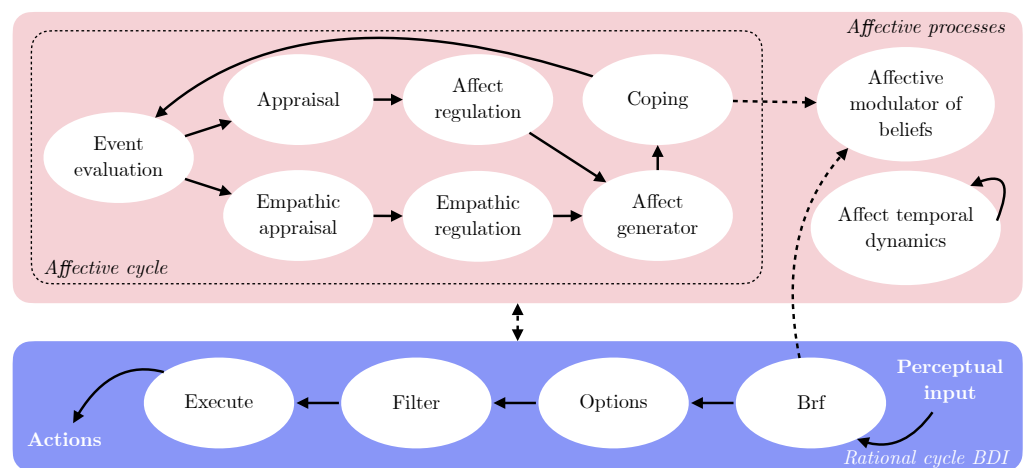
Affective processes

Appraisal

Affect regulation

Coping

Affective modulator of beliefs

Event evaluation

Empathic appraisal

Empathic regulation

Affect generator

Affect temporal dynamics

Affective cycle

Perceptual input

Execute

Filter

Options

Brf

Actions

Rational cycle BDI